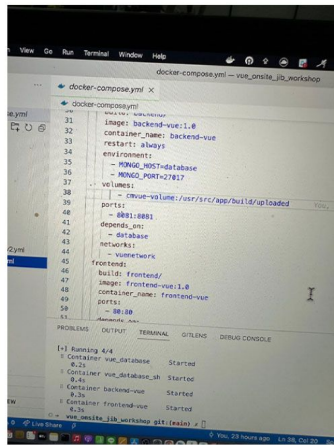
View Go Run Terminal Window Help

docker-compose.yml — vue_onsite_jib_workshop

docker-compose.yml

docker-compose.yml

e.yml

31 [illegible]
32 image: backend-vue:1.0
33 container_name: backend-vue
34 restart: always
35 environment:
36 - MONGO_HOST=database
37 - MONGO_PORT=27017
38 volumes:
39 - cmvue-volume:/usr/src/app/build/uploaded
40 ports:
41 - 8081:8081
42 depends_on:
43 - database
44 networks:
45 - vuenetwork
46 frontend:
47 build: frontend/
48 image: frontend-vue:1.0
49 container_name: frontend-vue
50 ports:
51 - 80:80
52 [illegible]

2.yml
ml

PROBLEMS OUTPUT TERMINAL GITLENS DEBUG CONSOLE

[+] Running 4/4
Container vue_database Started 0.2s
Container vue_database_sh Started 0.4s
Container backend-vue Started 0.3s
Container frontend-vue Started 0.3s
vue_onsite_jib_workshop git:(main) ✗ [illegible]

EW

Live Share

You, 23 hours ago Ln 38, Col 20